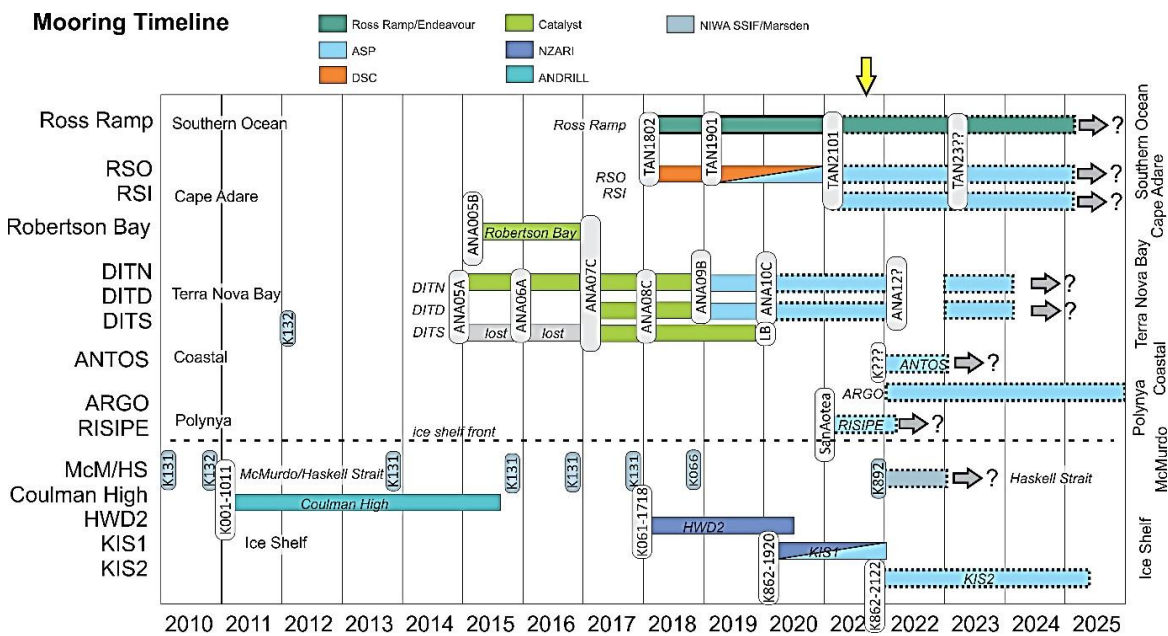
Mooring Timeline

Ross Ramp/Endeavour
ASP
DSC
Catalyst
NZARI
ANDRILL
NIWA SSIF/Marsden

Ross Ramp — Southern Ocean
RSO
RSI — Cape Adare
Robertson Bay
DITN
DITD — Terra Nova Bay
DITS
ANTOS — Coastal
ARGO
RISIPE — Polynya
McM/HS
Coulman High
HWD2
KIS1 — Ice Shelf
KIS2

Ross Ramp
TAN1802
TAN1901
TAN2101
TAN23??
RSO
RSI
ANA005B
Robertson Bay
ANA07C
DITN
DITD
DITS
ANA05A
ANA06A
lost
lost
ANA08C
ANA09B
ANA10C
LB
ANA12?
K132
K???
ANTOS
ARGO
SanAotea
RISIPE
ice shelf front
K131
K132
K131
K131
K131
K131
K066
K892
McMurdo/Haskell Strait
Haskell Strait
K001-1011
Coulman High
K061-1718
HWD2
K862-1920
KIS1
K862-2122
KIS2
?
?
?
?
?
?
?
?

Southern Ocean
Cape Adare
Terra Nova Bay
Coastal
Polynya
McMurdo
Ice Shelf

2010 2011 2012 2013 2014 2015 2016 2017 2018 2019 2020 2021 2022 2023 2024 2025